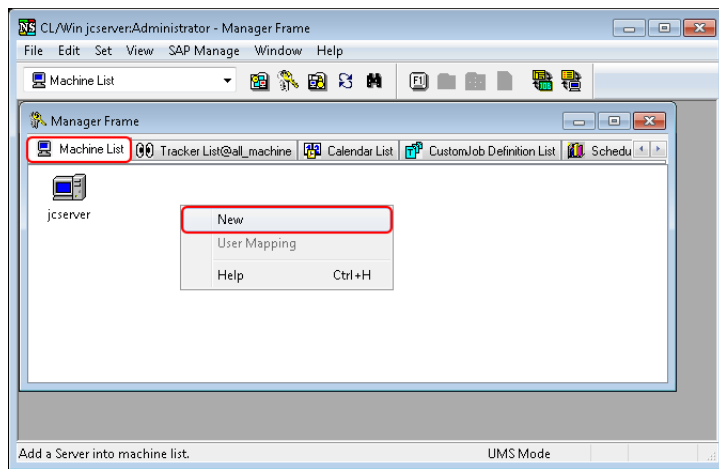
CL/Win jcserver:Administrator - Manager Frame

File Edit Set View SAP Manage Window Help

Machine List

Manager Frame

Machine List | Tracker List@all_machine | Calendar List | CustomJob Definition List | Schedu

jcserver

New
User Mapping
Help Ctrl+H

Add a Server into machine list.

UMS Mode